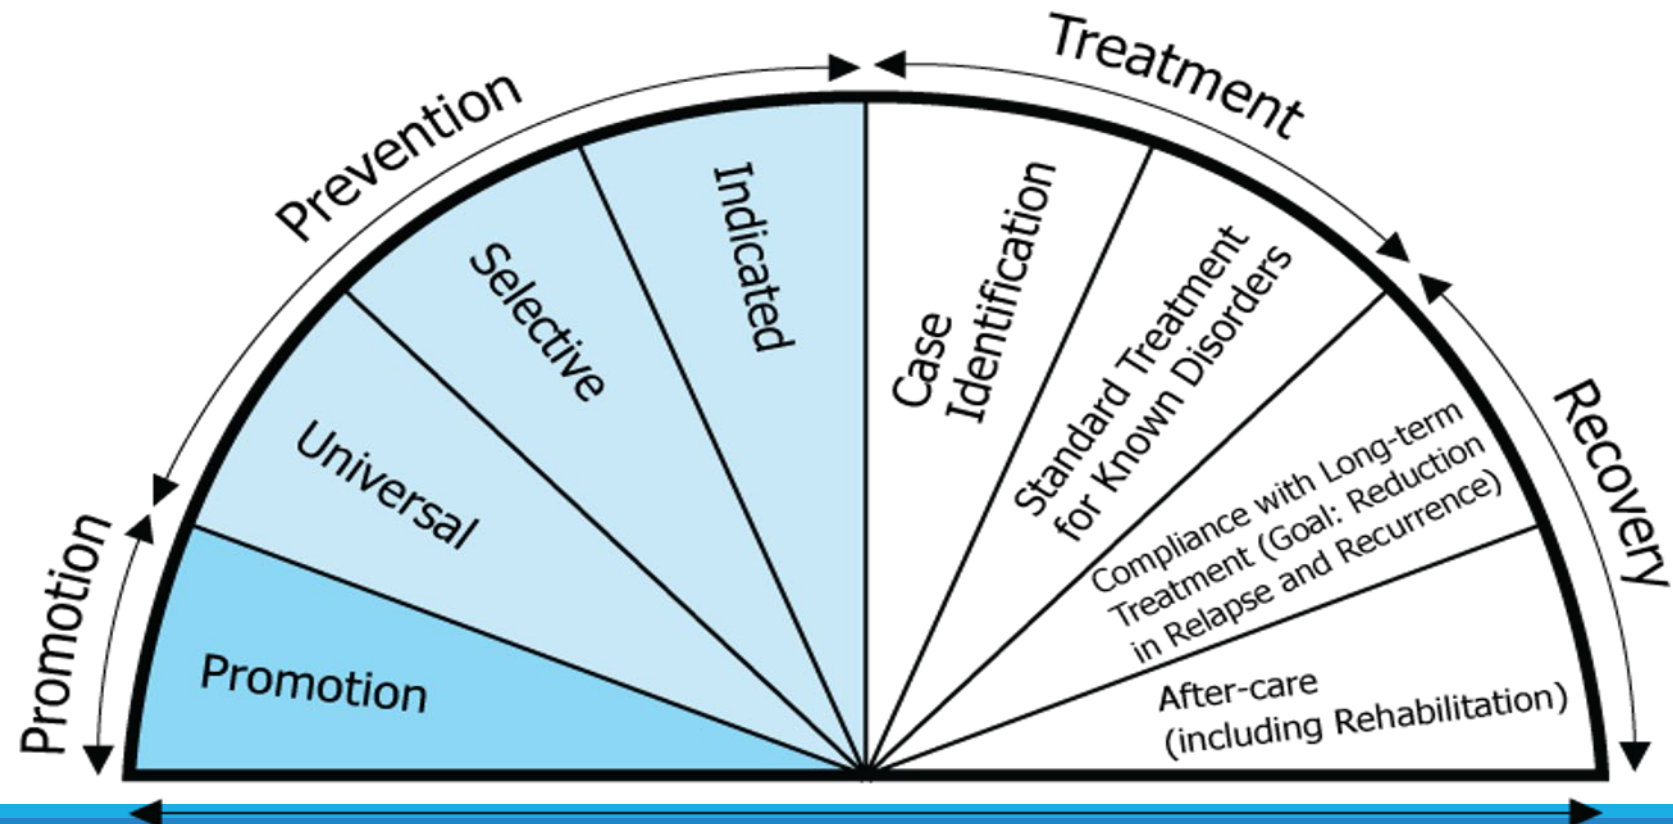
Promotion

Prevention

Treatment

Recovery

Promotion

Universal

Selective

Indicated

Case Identification

Standard Treatment for Known Disorders

Compliance with Long-term Treatment (Goal: Reduction in Relapse and Recurrence)

After-care (including Rehabilitation)